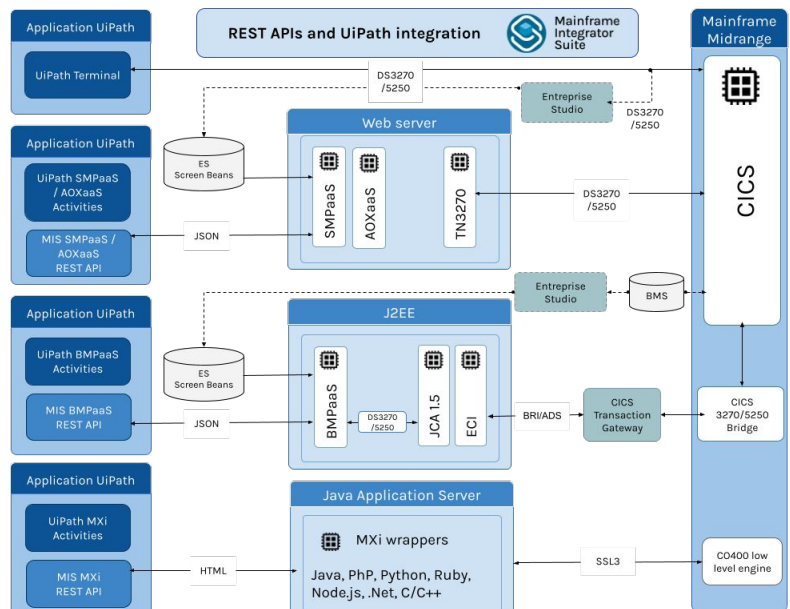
REST APIs and UiPath integration

Mainframe Integrator Suite

Mainframe Midrange

Application UiPath

UiPath Terminal

DS3270 /5250

Entreprise Studio

DS3270 /5250

ES Screen Beans

Web server

Application UiPath

UiPath SMPaaS / AOXaaS Activities

MIS SMPaaS / AOXaaS REST API

JSON

SMPaaS

AOXaaS

TN3270

DS3270 /5250

CICS

Entreprise Studio

BMS

Application UiPath

J2EE

UiPath BMPaaS Activities

ES Screen Beans

MIS BMPaaS REST API

JSON

BMPaaS

DS3270 /5250

JCA 1.5

ECI

BRI/ADS

CICS Transaction Gateway

CICS 3270/5250 Bridge

Application UiPath

Java Application Server

UiPath MXi Activities

MXi wrappers

SSL3

CO400 low level engine

MIS MXi REST API

HTML

Java, PhP, Python, Ruby, Node.js, .Net, C/C++